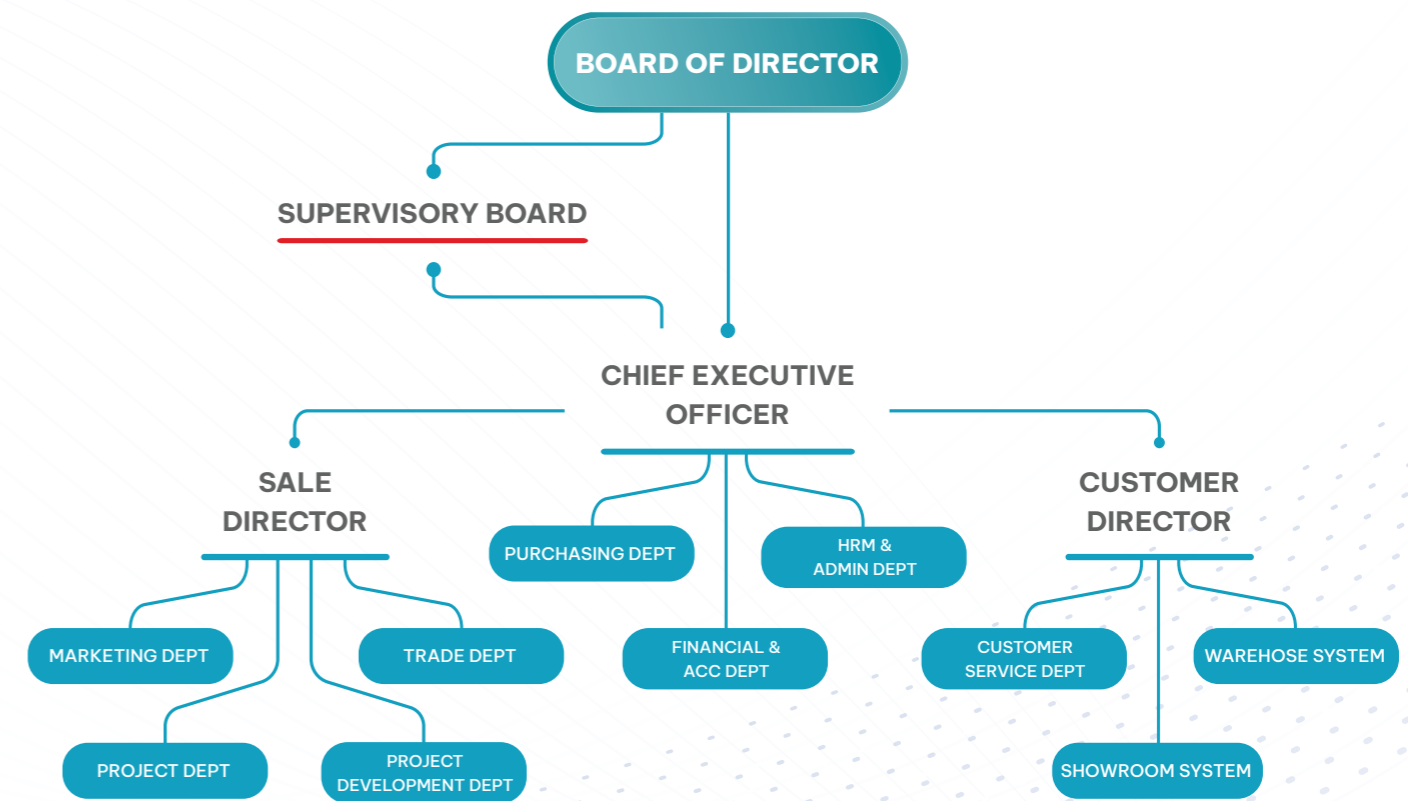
BOARD OF DIRECTOR

SUPERVISORY BOARD

CHIEF EXECUTIVE OFFICER

SALE DIRECTOR

PURCHASING DEPT

HRM & ADMIN DEPT

CUSTOMER DIRECTOR

MARKETING DEPT

TRADE DEPT

FINANCIAL & ACC DEPT

CUSTOMER SERVICE DEPT

WAREHOSE SYSTEM

PROJECT DEPT

PROJECT DEVELOPMENT DEPT

SHOWROOM SYSTEM